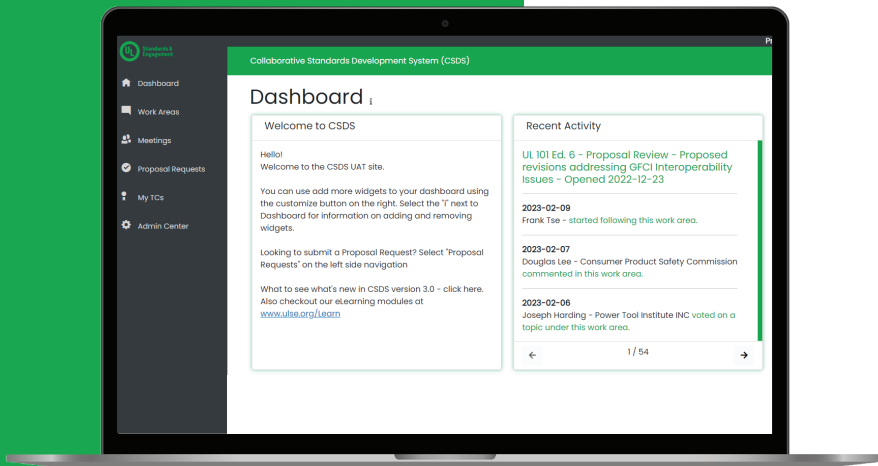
Pr

UL Standards & Engagement

Dashboard

Work Areas

Meetings

Proposal Requests

My TCs

Admin Center

Collaborative Standards Development System (CSDS)

Dashboard i

Welcome to CSDS

Hello!
Welcome to the CSDS UAT site.

You can use add more widgets to your dashboard using the customize button on the right. Select the "i" next to Dashboard for information on adding and removing widgets.

Looking to submit a Proposal Request? Select "Proposal Requests" on the left side navigation

What to see what's new in CSDS version 3.0 - click here. Also checkout our eLearning modules at www.ulse.org/Learn

Recent Activity

UL 101 Ed. 6 - Proposal Review - Proposed revisions addressing GFCI Interoperability Issues - Opened 2022-12-23

2023-02-09
Frank Tse - started following this work area.

2023-02-07
Douglas Lee - Consumer Product Safety Commission commented in this work area.

2023-02-06
Joseph Harding - Power Tool Institute INC voted on a topic under this work area.

1 / 54